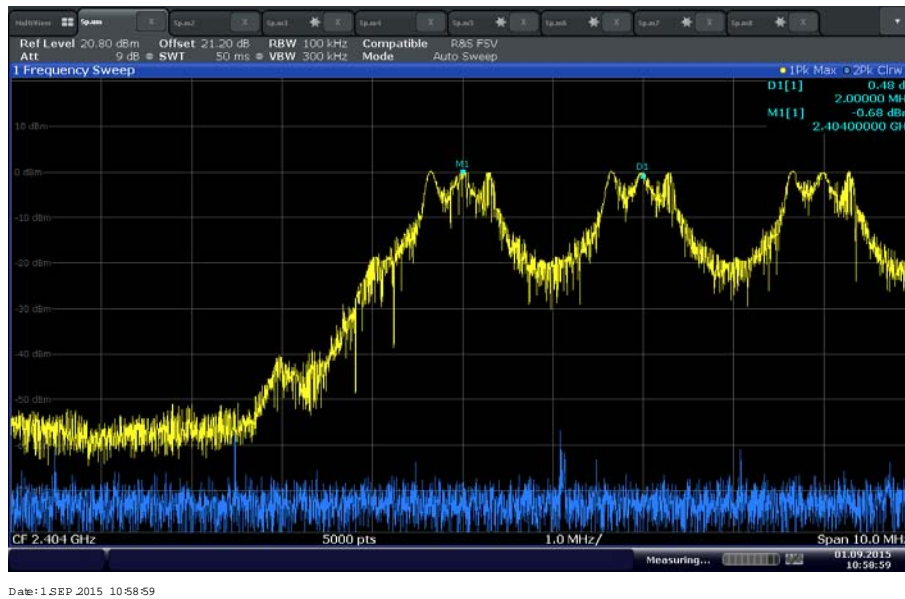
MultiView Sp.am Sp.m2 Sp.m3 Sp.m4 Sp.m5 Sp.m6 Sp.m7 Sp.m8

Ref Level 20.80 dBm Offset 21.20 dB RBW 100 kHz Compatible R&S FSV
Att 9 dB SWT 50 ms VBW 300 kHz Mode Auto Sweep

1 Frequency Sweep ● 1Pk Max ● 2Pk Clrw

D1[1] 0.48 d
2.00000 MH
M1[1] -0.68 dBm
2.40400000 GH

10 dBm
0 dBm
-10 dBm
-20 dBm
-30 dBm
-40 dBm
-50 dBm

M1
D1

CF 2.404 GHz 5000 pts 1.0 MHz/ Span 10.0 MHz

Measuring... 01.09.2015 10:58:59

Date: 1.SEP.2015 10:58:59